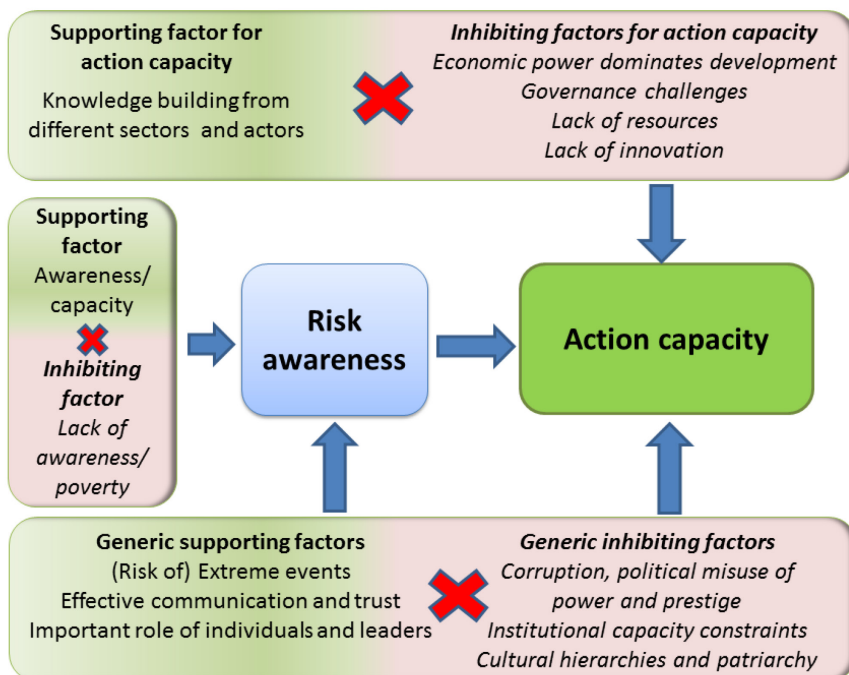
Supporting factor for action capacity
Knowledge building from different sectors and actors

*Inhibiting factors for action capacity*
*Economic power dominates development*
*Governance challenges*
*Lack of resources*
*Lack of innovation*

Supporting factor
Awareness/ capacity

*Inhibiting factor*
*Lack of awareness/ poverty*

Risk awareness

Action capacity

Generic supporting factors
(Risk of) Extreme events
Effective communication and trust
Important role of individuals and leaders

*Generic inhibiting factors*
*Corruption, political misuse of power and prestige*
*Institutional capacity constraints*
*Cultural hierarchies and patriarchy*